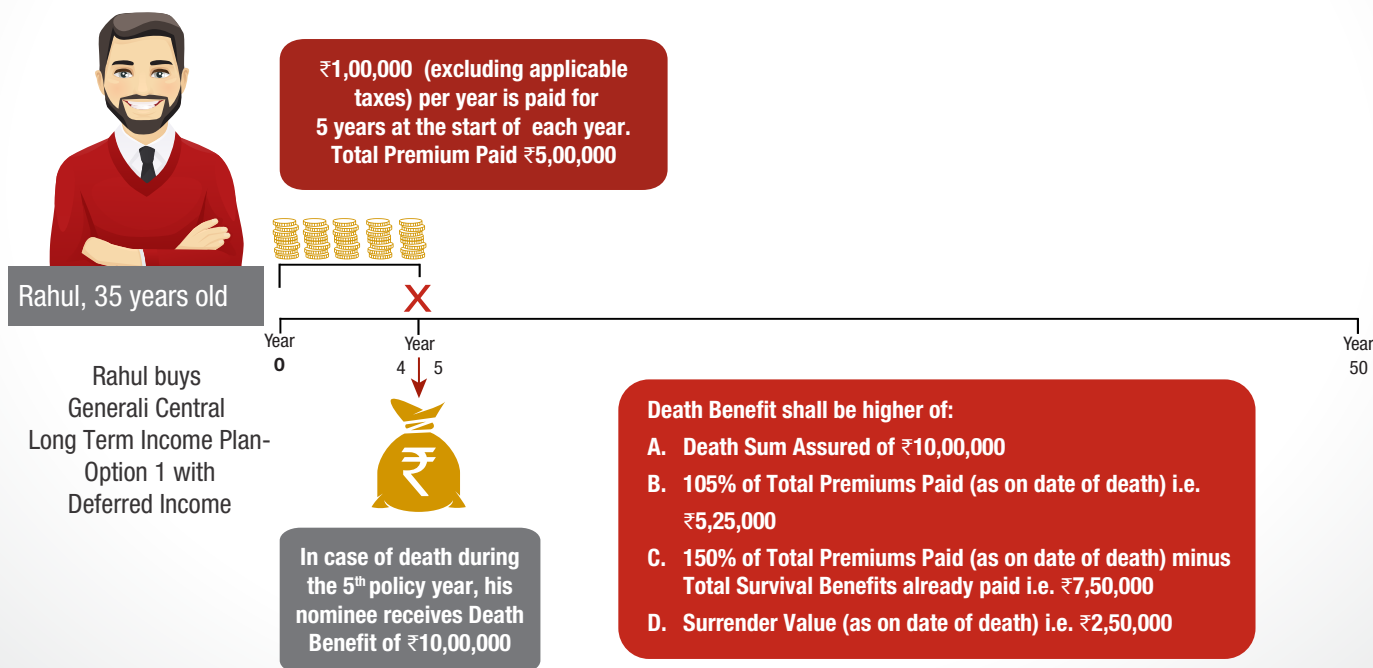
₹1,00,000 (excluding applicable taxes) per year is paid for 5 years at the start of each year. Total Premium Paid ₹5,00,000

Rahul, 35 years old

X

Year 0

Year 4 5

Year 50

Rahul buys Generali Central Long Term Income Plan-Option 1 with Deferred Income

In case of death during the 5$^{th}$ policy year, his nominee receives Death Benefit of ₹10,00,000

Death Benefit shall be higher of:

A. Death Sum Assured of ₹10,00,000

B. 105% of Total Premiums Paid (as on date of death) i.e. ₹5,25,000

C. 150% of Total Premiums Paid (as on date of death) minus Total Survival Benefits already paid i.e. ₹7,50,000

D. Surrender Value (as on date of death) i.e. ₹2,50,000